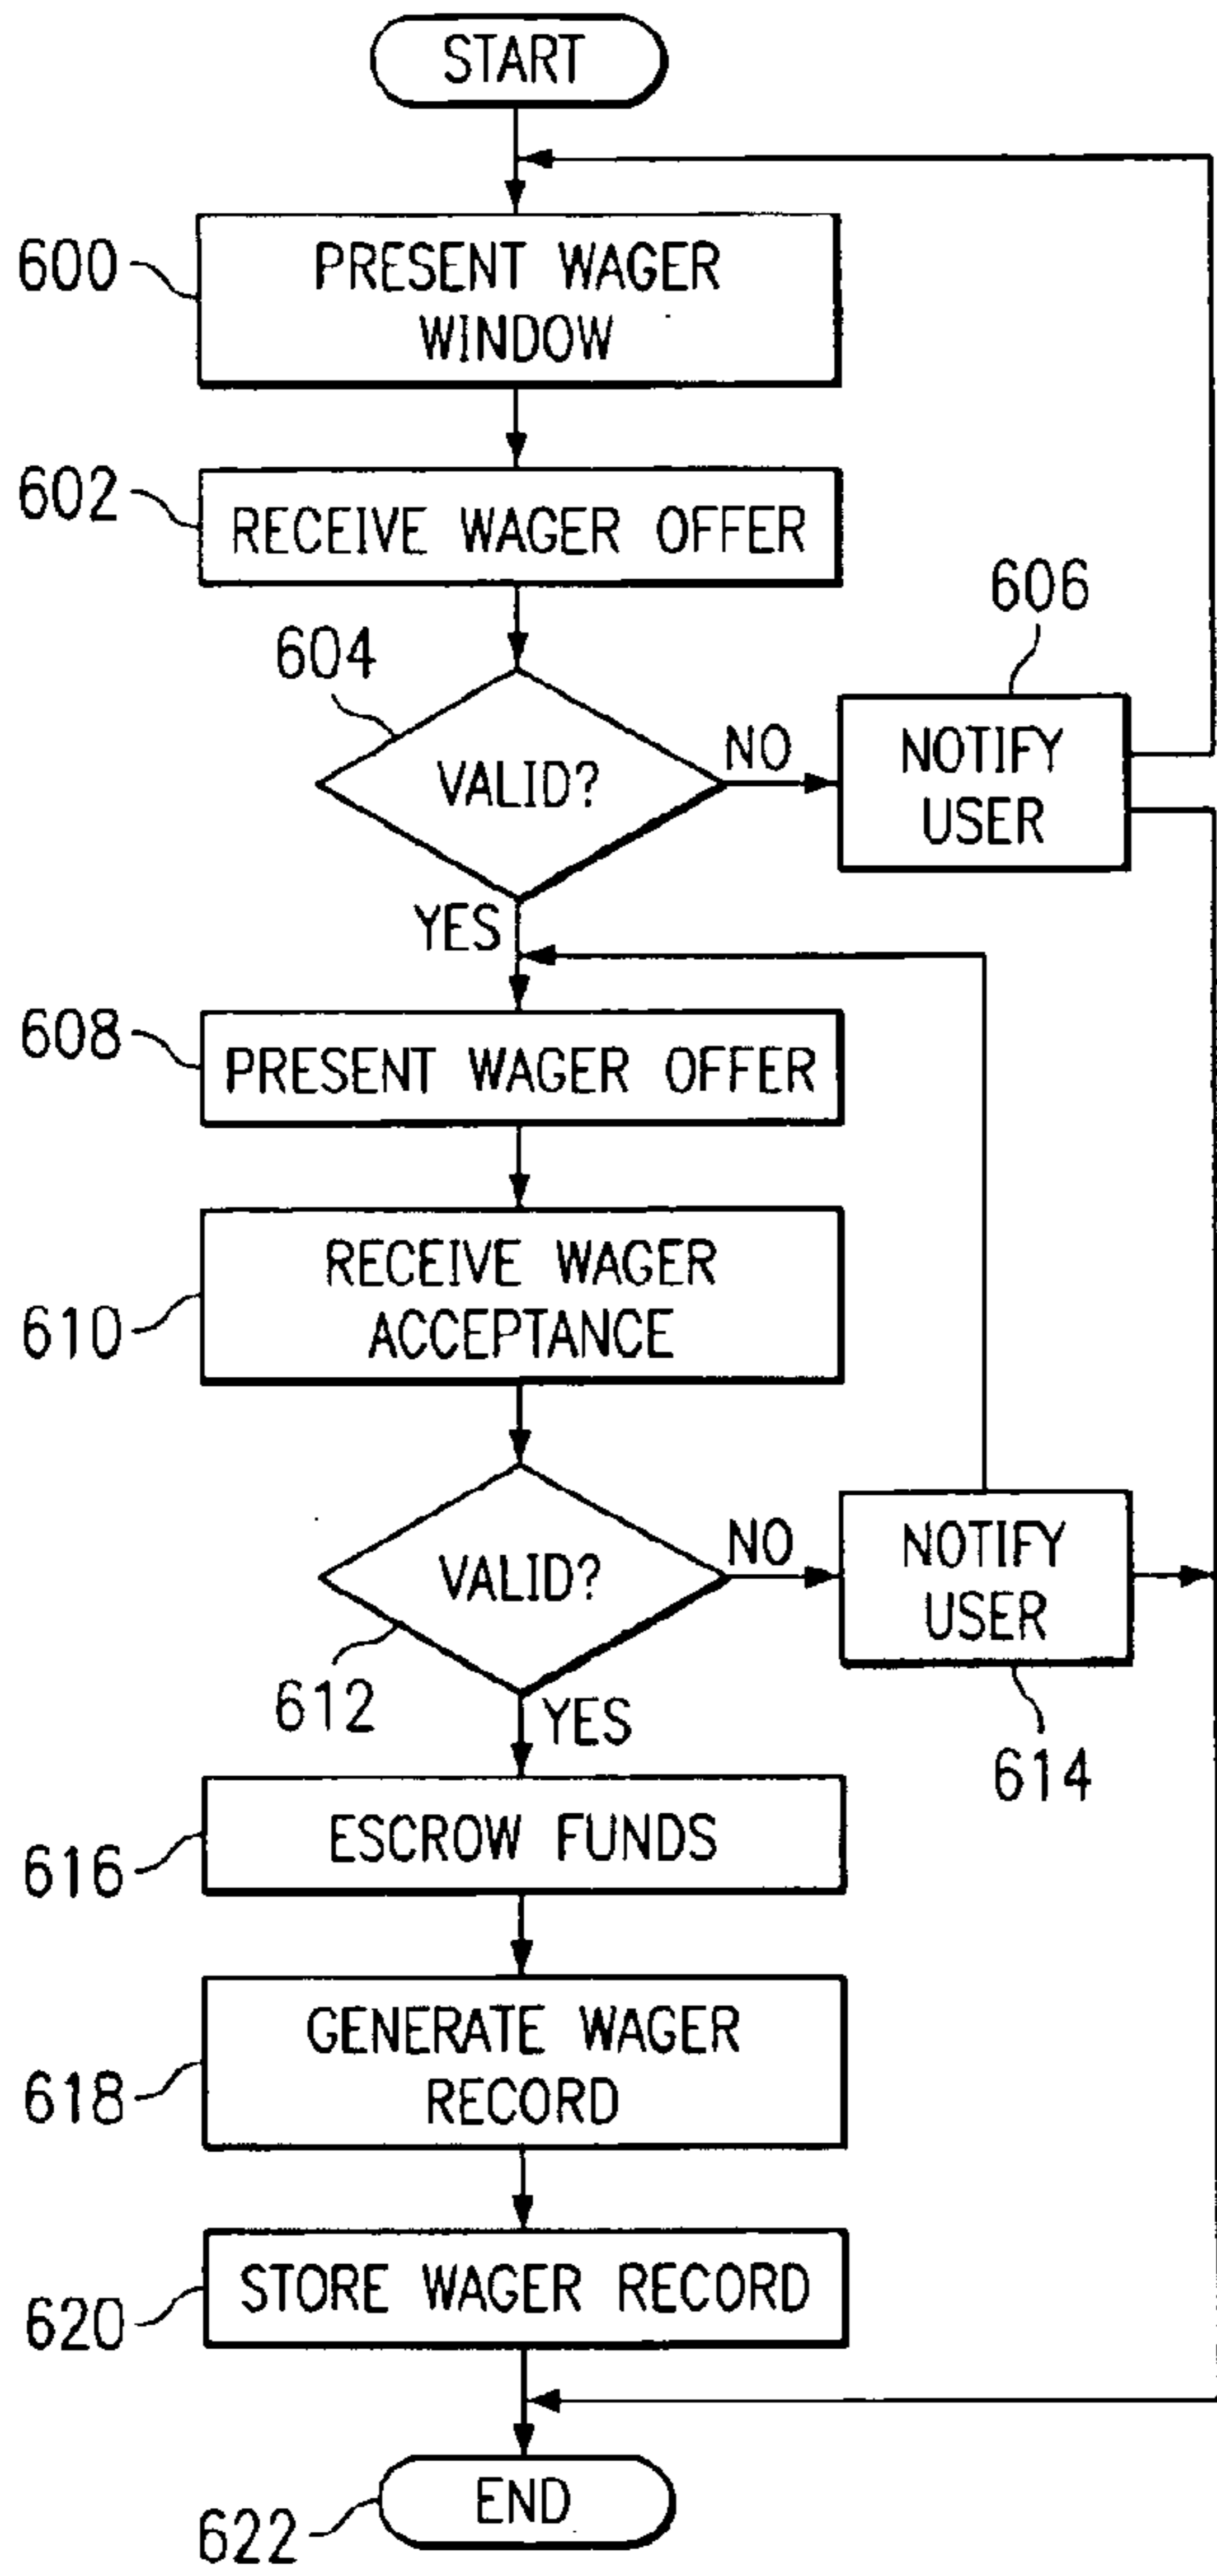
START

600 PRESENT WAGER WINDOW

602 RECEIVE WAGER OFFER

604 VALID?

NO

606 NOTIFY USER

YES

608 PRESENT WAGER OFFER

610 RECEIVE WAGER ACCEPTANCE

VALID? 612

NO

NOTIFY USER 614

YES

616 ESCROW FUNDS

618 GENERATE WAGER RECORD

620 STORE WAGER RECORD

622 END